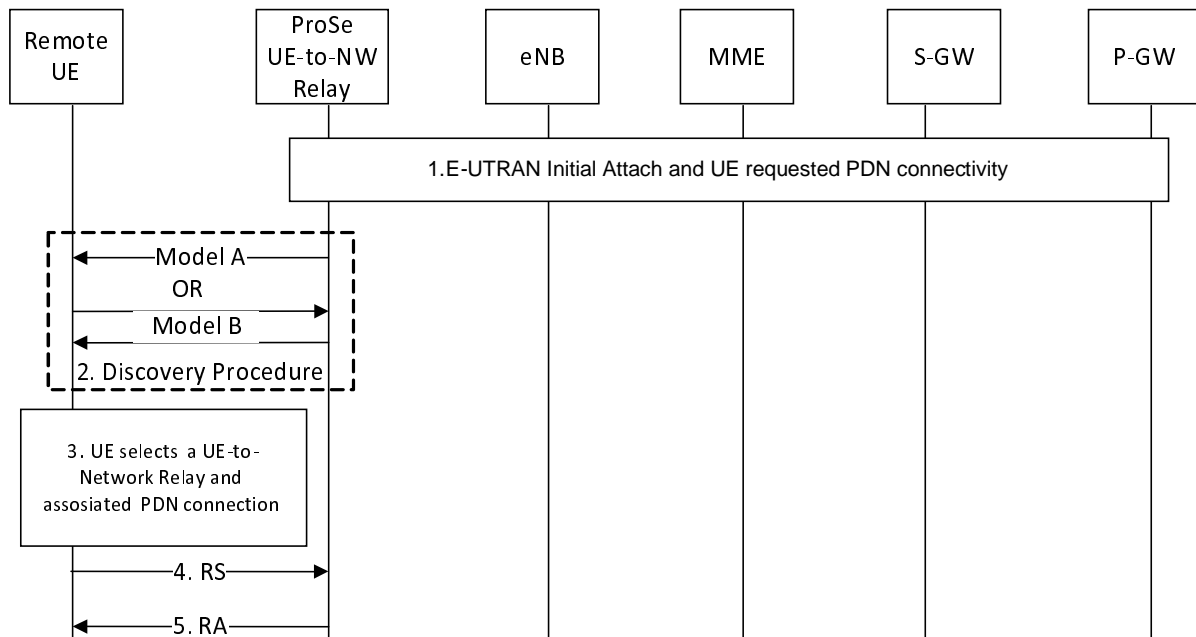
Remote UE

ProSe UE-to-NW Relay

eNB

MME

S-GW

P-GW

1.E-UTRAN Initial Attach and UE requested PDN connectivity

Model A

OR

Model B

2. Discovery Procedure

3. UE selects a UE-to-Network Relay and assosiated PDN connection

4. RS

5. RA